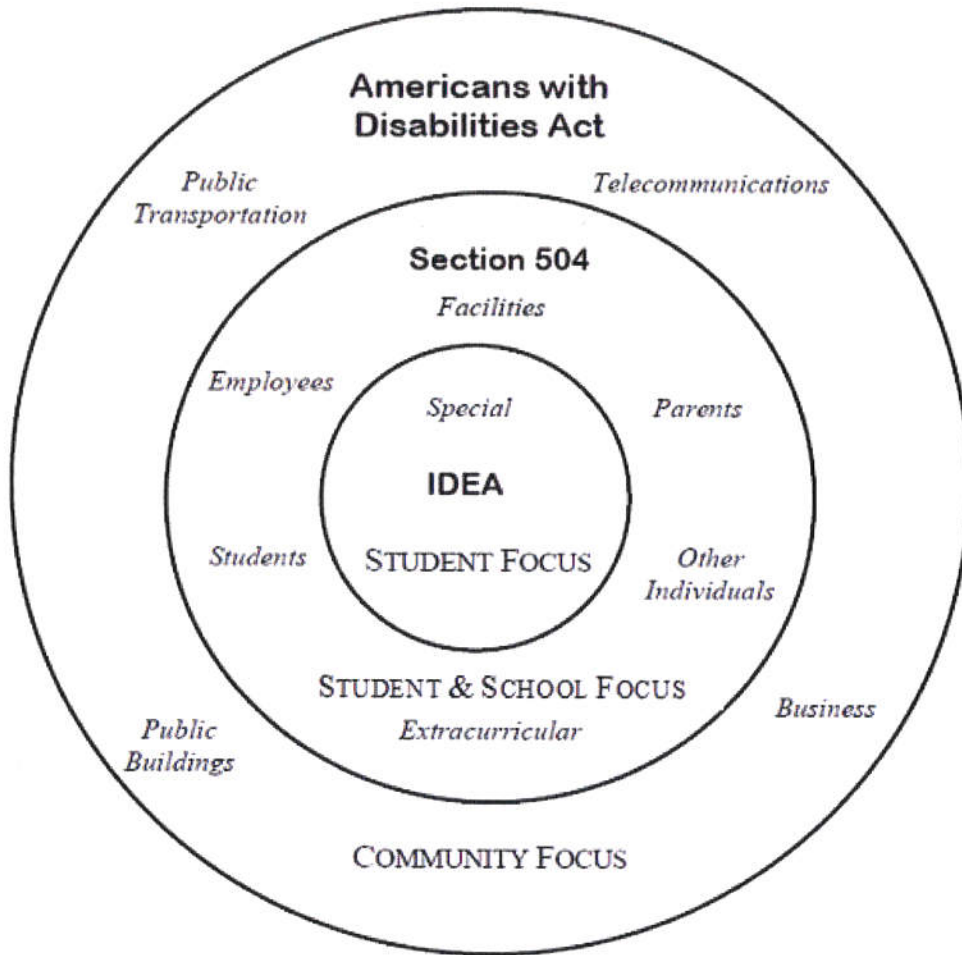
Americans with Disabilities Act

Public Transportation

Telecommunications

Section 504

Facilities

Employees

Special

Parents

IDEA

Students

STUDENT FOCUS

Other Individuals

STUDENT & SCHOOL FOCUS

Extracurricular

Public Buildings

Business

COMMUNITY FOCUS